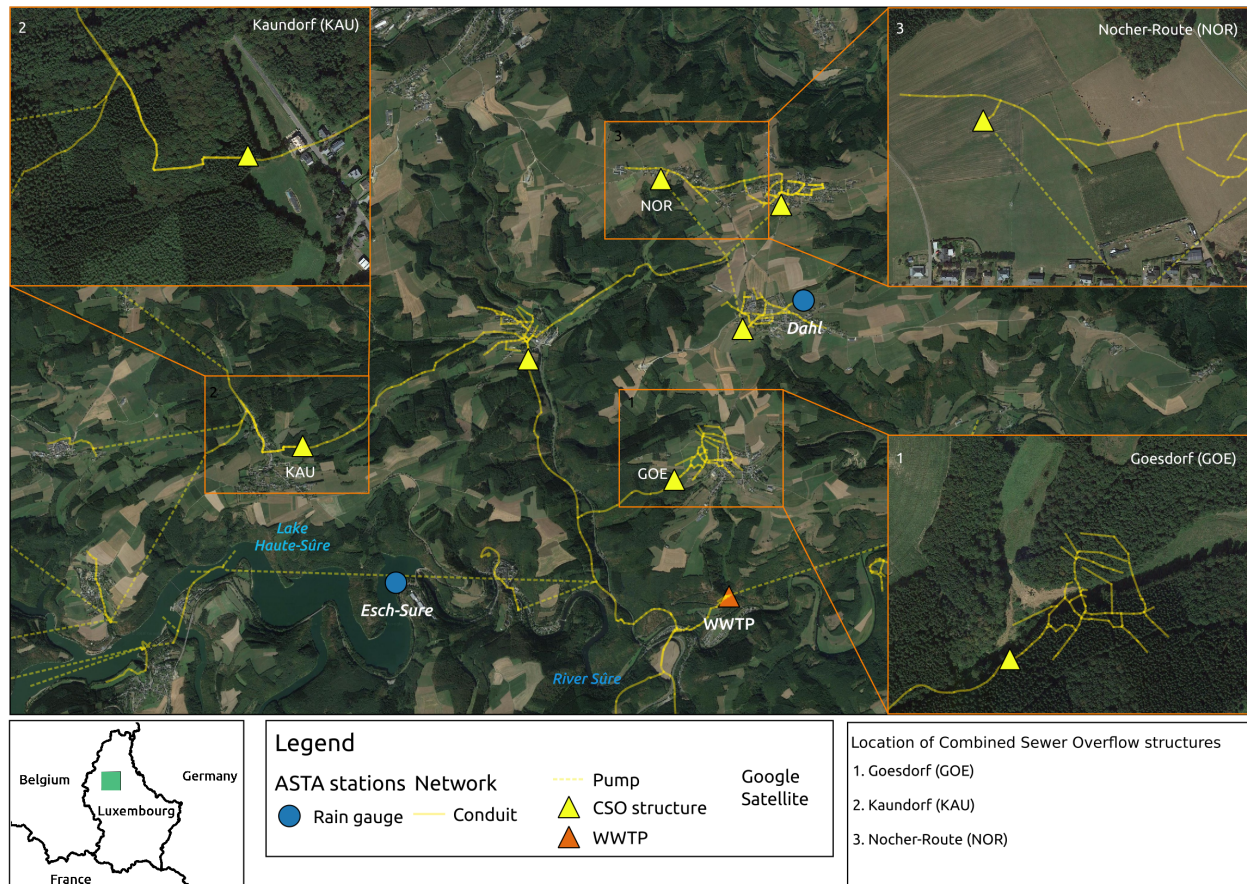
2
Kaundorf (KAU)

3
Nocher-Route (NOR)

3
NOR

Dahl

2
KAU

GOE

1
Goesdorf (GOE)

Lake Haute-Sûre

Esch-Sure

WWTP

River Sûre

Belgium
Germany
Luxembourg
France

Legend
ASTA stations
Rain gauge
Network
Conduit
Pump
CSO structure
WWTP
Google Satellite

Location of Combined Sewer Overflow structures
1. Goesdorf (GOE)
2. Kaundorf (KAU)
3. Nocher-Route (NOR)